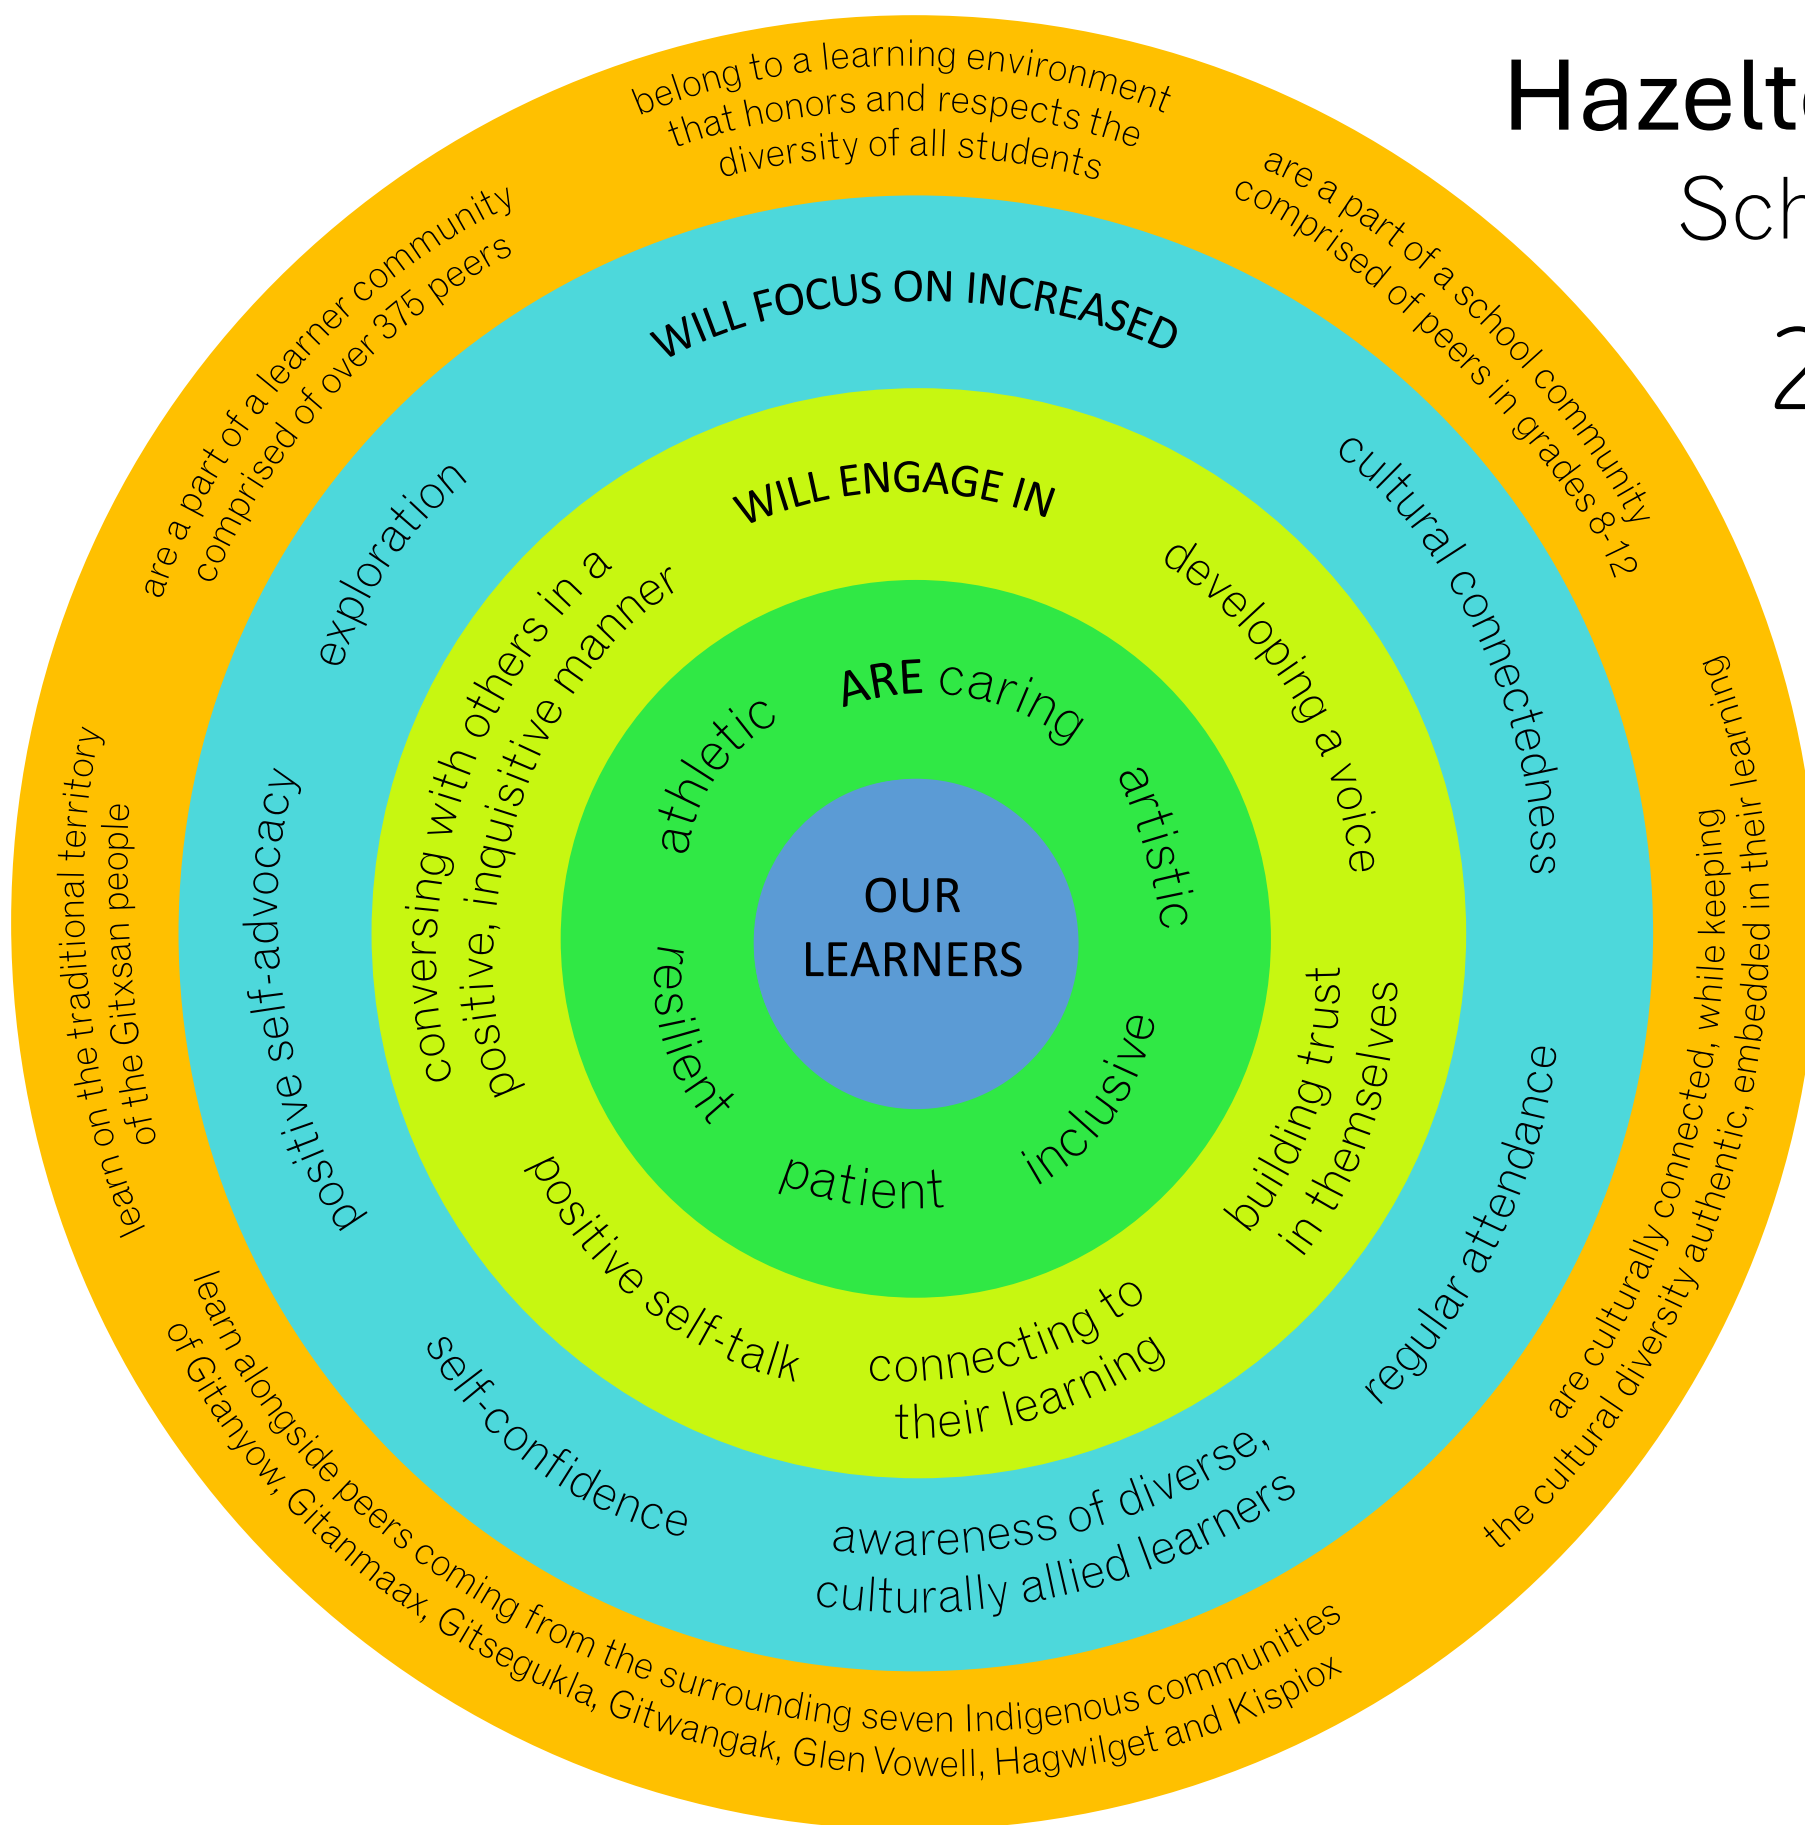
Hazelt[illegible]
Sch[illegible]
2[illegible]

belong to a learning environment that honors and respects the diversity of all students

are a part of a school community comprised of peers in grades 8-12

are culturally connected, while keeping the cultural diversity authentic, embedded in their learning

learn alongside peers coming from the surrounding seven Indigenous communities of Gitanyow, Gitanmaax, Gitsegukla, Gitwangak, Glen Vowell, Hagwilget and Kispiox

learn on the traditional territory of the Gitxsan people

are a part of a learner community comprised of over 375 peers

WILL FOCUS ON INCREASED

cultural connectedness

regular attendance

awareness of diverse, culturally allied learners

self-confidence

positive self-advocacy

exploration

WILL ENGAGE IN

developing a voice

building trust in themselves

connecting to their learning

positive self-talk

conversing with others in a positive, inquisitive manner

ARE caring

artistic

inclusive

patient

resilient

athletic

OUR LEARNERS